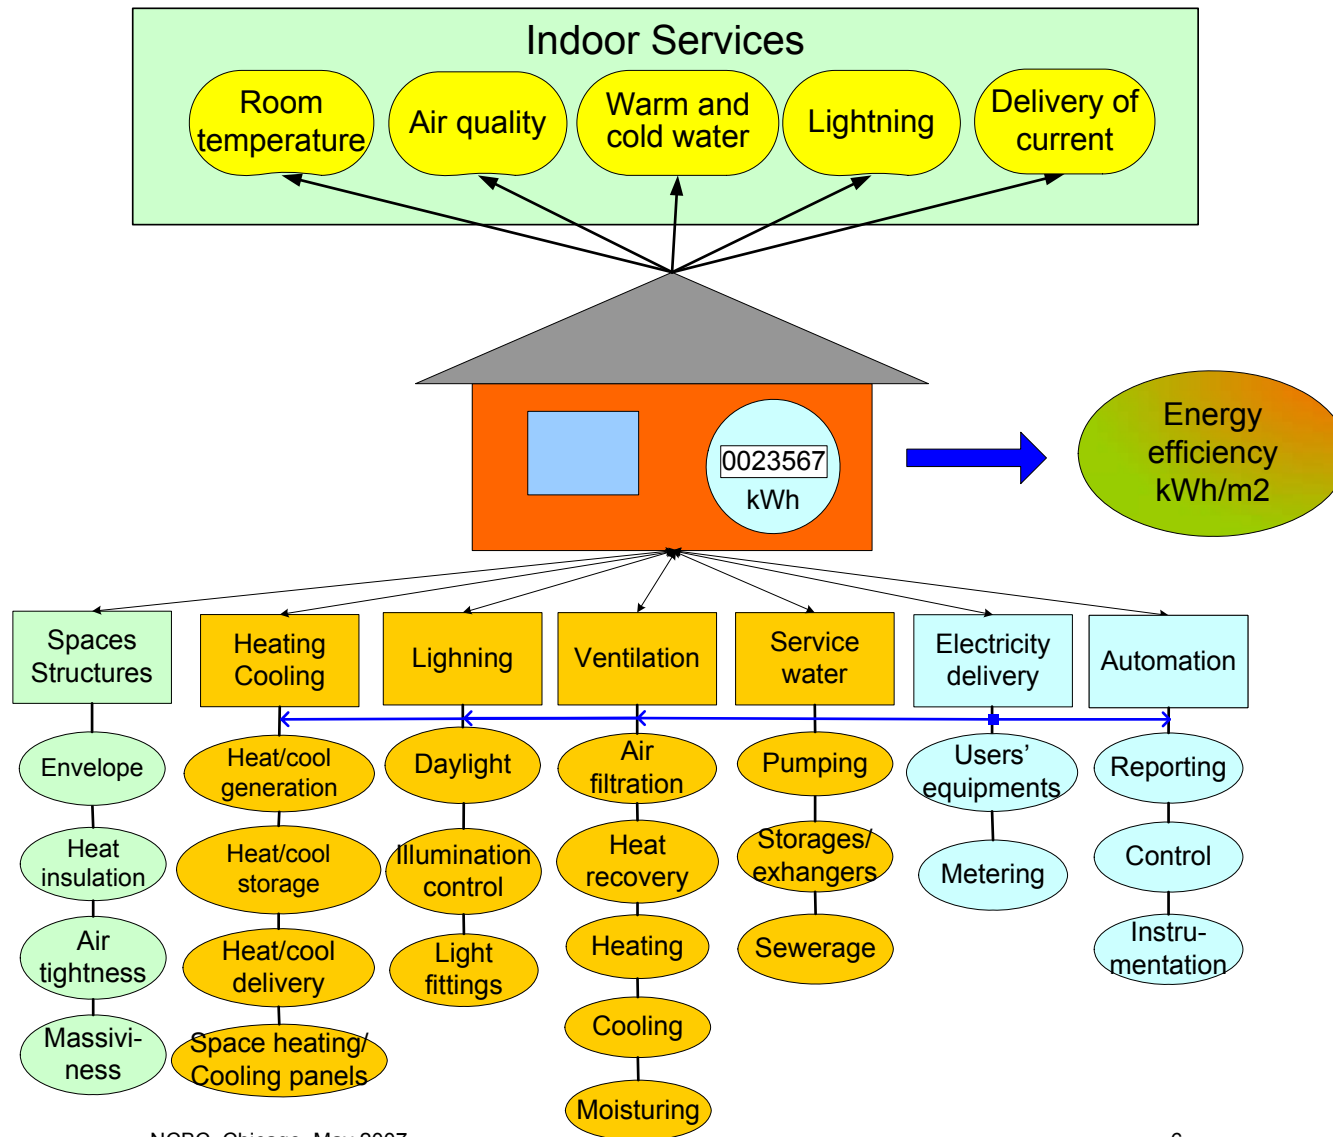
Indoor Services

Room temperature

Air quality

Warm and cold water

Lightning

Delivery of current

0023567 kWh

Energy efficiency kWh/m2

Spaces Structures

Heating Cooling

Lighning

Ventilation

Service water

Electricity delivery

Automation

Envelope

Heat insulation

Air tightness

Massiviness

Heat/cool generation

Heat/cool storage

Heat/cool delivery

Space heating/ Cooling panels

Daylight

Illumination control

Light fittings

Air filtration

Heat recovery

Heating

Cooling

Moisturing

Pumping

Storages/ exhangers

Sewerage

Users' equipments

Metering

Reporting

Control

Instrumentation

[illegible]